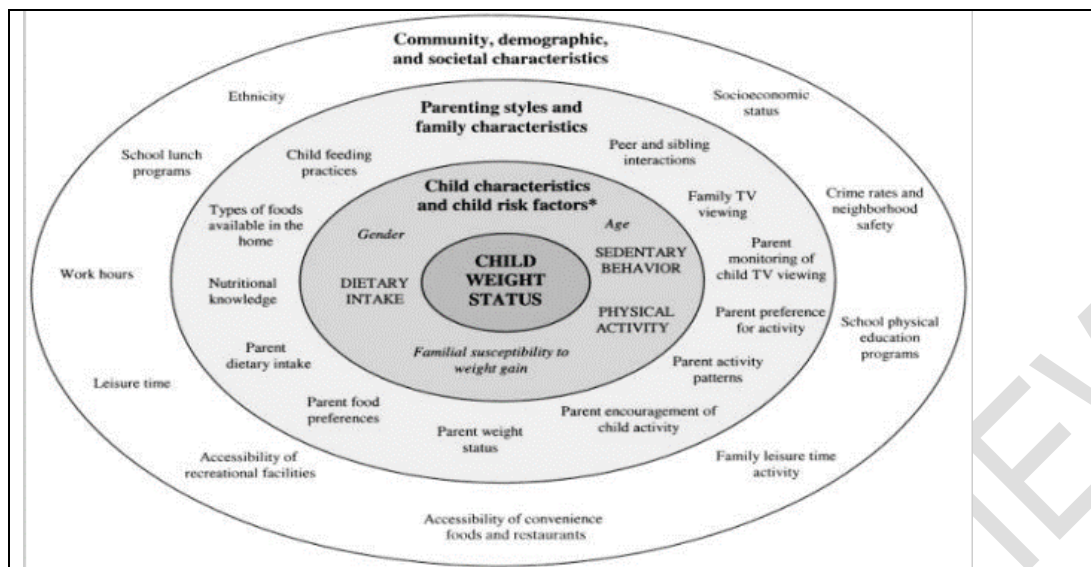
Community, demographic, and societal characteristics

Ethnicity

Socioeconomic status

School lunch programs

Crime rates and neighborhood safety

Work hours

School physical education programs

Leisure time

Accessibility of recreational facilities

Family leisure time activity

Accessibility of convenience foods and restaurants

Parenting styles and family characteristics

Child feeding practices

Peer and sibling interactions

Types of foods available in the home

Family TV viewing

Parent monitoring of child TV viewing

Nutritional knowledge

Parent preference for activity

Parent dietary intake

Parent activity patterns

Parent food preferences

Parent weight status

Parent encouragement of child activity

Child characteristics and child risk factors*

Gender

Age

DIETARY INTAKE

SEDENTARY BEHAVIOR

PHYSICAL ACTIVITY

Familial susceptibility to weight gain

CHILD WEIGHT STATUS